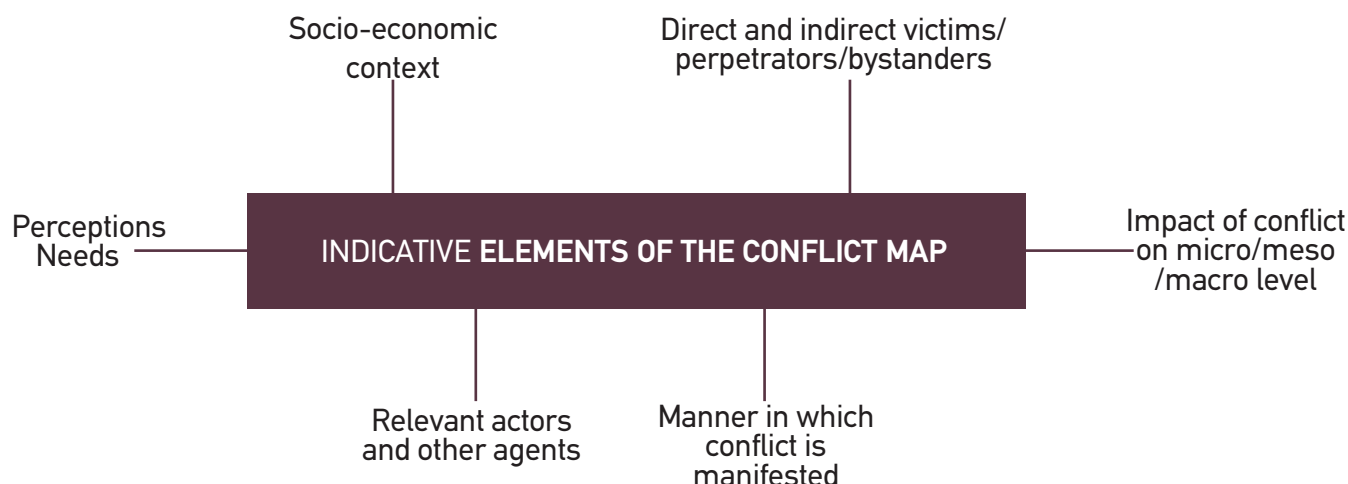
Socio-economic context

Direct and indirect victims/ perpetrators/bystanders

Perceptions Needs

INDICATIVE **ELEMENTS OF THE CONFLICT MAP**

Impact of conflict on micro/meso /macro level

Relevant actors and other agents

Manner in which conflict is manifested